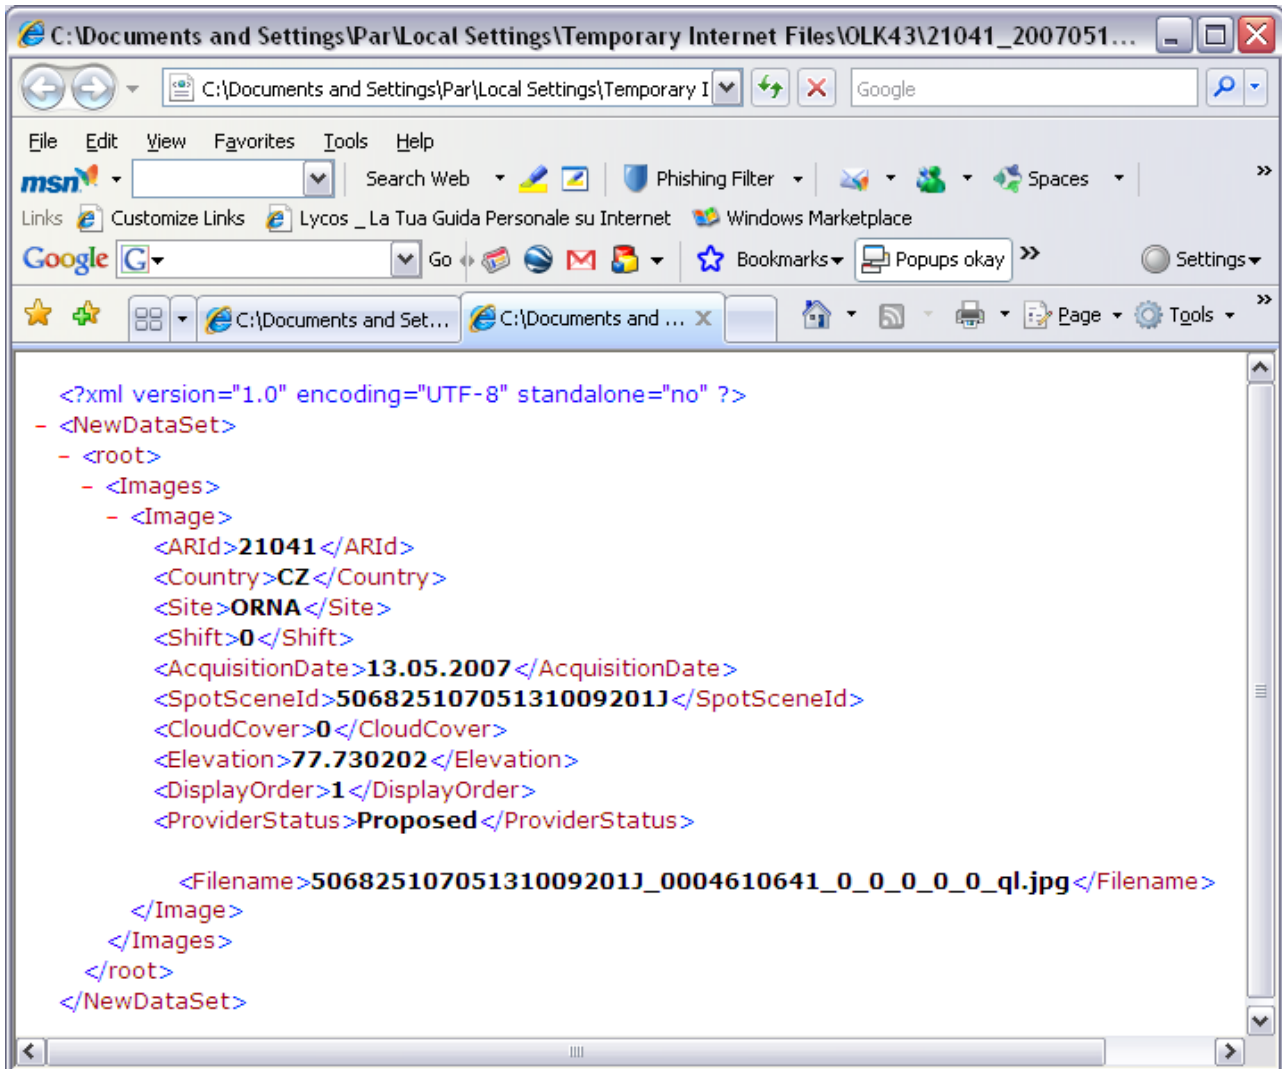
C:\Documents and Settings\Par\Local Settings\Temporary Internet Files\OLK43\21041_2007051...

C:\Documents and Settings\Par\Local Settings\Temporary I

Google

File Edit View Favorites Tools Help

msn Search Web Phishing Filter Spaces

Links Customize Links Lycos _ La Tua Guida Personale su Internet Windows Marketplace

Google G Go Bookmarks Popups okay Settings

C:\Documents and Set... C:\Documents and ... Page Tools

<?xml version="1.0" encoding="UTF-8" standalone="no" ?>
- <NewDataSet>
- <root>
- <Images>
- <Image>
<ARId>21041</ARId>
<Country>CZ</Country>
<Site>ORNA</Site>
<Shift>0</Shift>
<AcquisitionDate>13.05.2007</AcquisitionDate>
<SpotSceneId>506825107051310092O1J</SpotSceneId>
<CloudCover>0</CloudCover>
<Elevation>77.730202</Elevation>
<DisplayOrder>1</DisplayOrder>
<ProviderStatus>Proposed</ProviderStatus>

<Filename>506825107051310092O1J_0004610641_0_0_0_0_0_ql.jpg</Filename>
</Image>
</Images>
</root>
</NewDataSet>